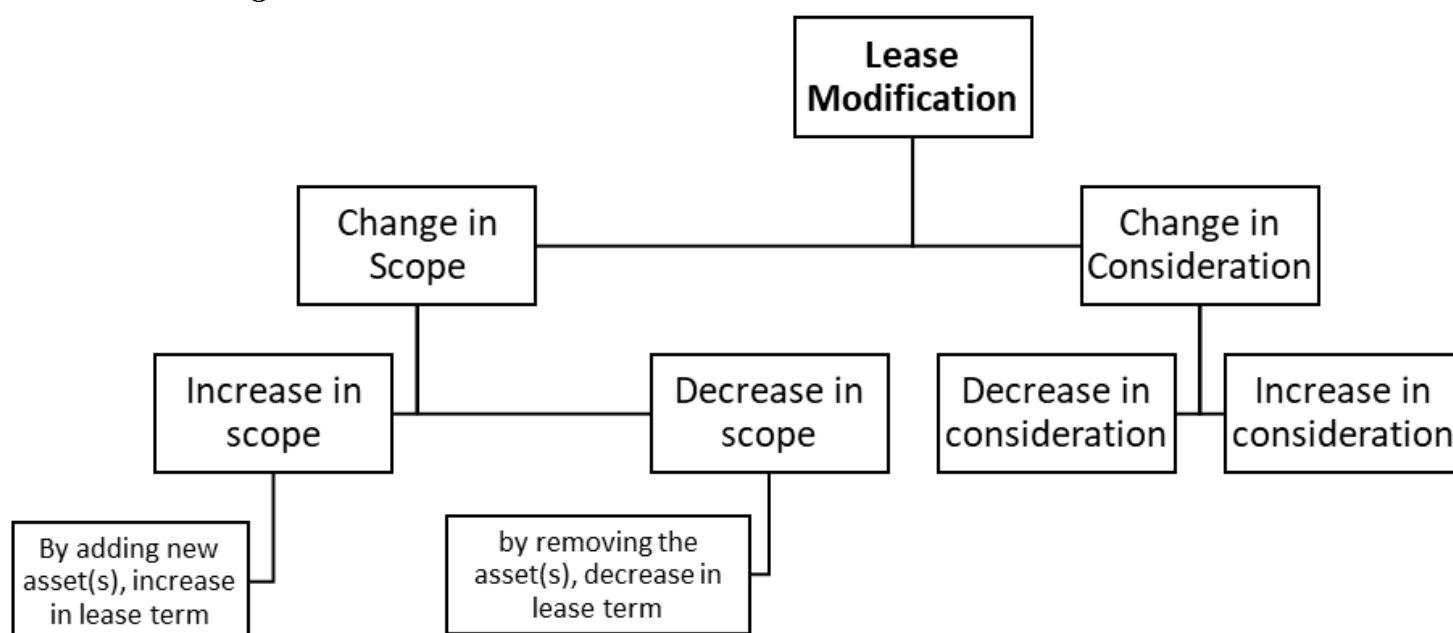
Lease Modification

Change in Scope

Change in Consideration

Increase in scope

Decrease in scope

Decrease in consideration

Increase in consideration

By adding new asset(s), increase in lease term

by removing the asset(s), decrease in lease term